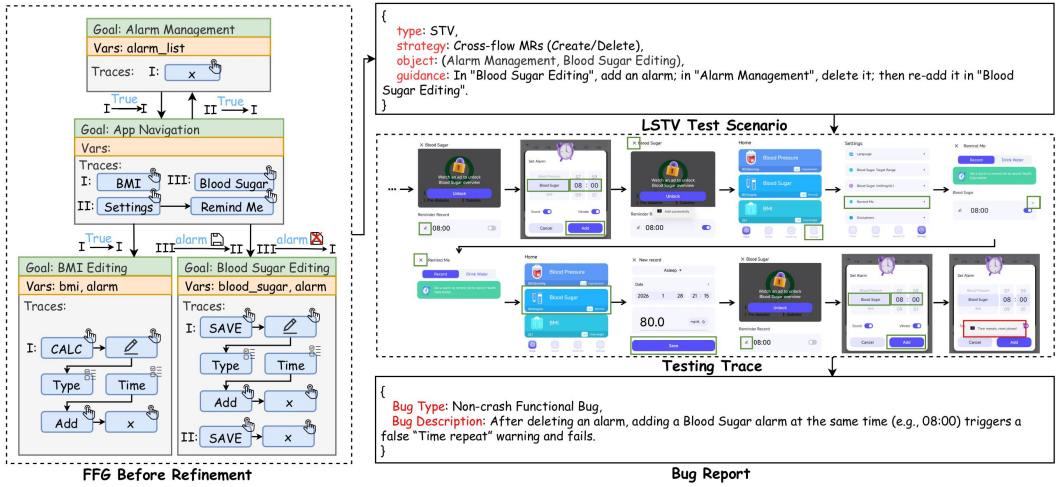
Goal: Alarm Management
Vars: alarm_list
Traces: I: x

I True I
II True I

Goal: App Navigation
Vars:
Traces:
I: BMI
III: Blood Sugar
II: Settings
Remind Me

I True I
III alarm II
III alarm I

Goal: BMI Editing
Vars: bmi, alarm
Traces:
I: CALC
Type
Time
Add
x

Goal: Blood Sugar Editing
Vars: blood_sugar, alarm
Traces:
I: SAVE
Type
Time
Add
x
II: SAVE
x

FFG Before Refinement

{
type: STV,
strategy: Cross-flow MRs (Create/Delete),
object: (Alarm Management, Blood Sugar Editing),
guidance: In "Blood Sugar Editing", add an alarm; in "Alarm Management", delete it; then re-add it in "Blood Sugar Editing".
}

LSTV Test Scenario

Blood Sugar
Watch an ad to unlock Blood Sugar overview
Unlock
Reminder Record
08:00
Set Alarm
Blood Sugar
08 : 00
Sound
Vibrate
Cancel
Add
Home
Blood Pressure
Blood Sugar
BMI
Settings
Language
Blood Sugar Target Range
Remind Me
Remind Me
Record
Drink Water
Blood Sugar
08:00
Remind Me
Record
Drink Water
Home
Blood Pressure
Blood Sugar
BMI
New record
Asleep
Date
2026 1 28 21 15
80.0
Save
Blood Sugar
Watch an ad to unlock Blood Sugar overview
Unlock
Reminder Record
08:00
Set Alarm
Blood Sugar
08 : 00
Cancel
Add
Set Alarm
Blood Sugar
08 : 00
Time repeat, reset please!
Cancel
Add

Testing Trace

{
Bug Type: Non-crash Functional Bug,
Bug Description: After deleting an alarm, adding a Blood Sugar alarm at the same time (e.g., 08:00) triggers a false "Time repeat" warning and fails.
}

Bug Report